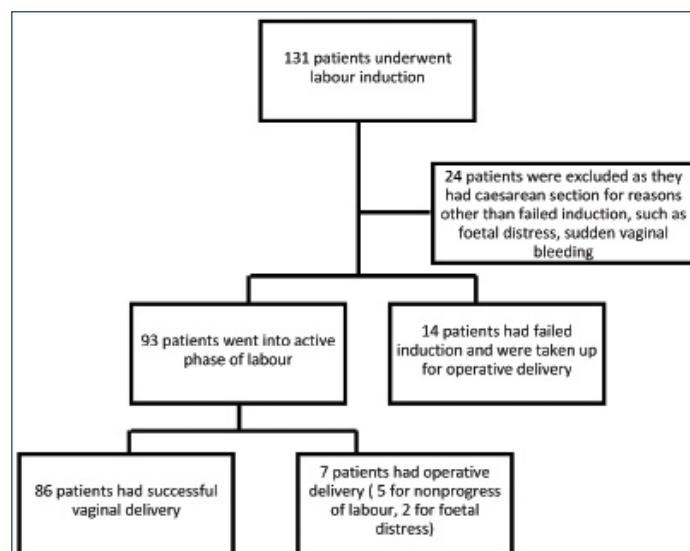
131 patients underwent labour induction

24 patients were excluded as they had caesarean section for reasons other than failed induction, such as foetal distress, sudden vaginal bleeding

93 patients went into active phase of labour

14 patients had failed induction and were taken up for operative delivery

86 patients had successful vaginal delivery

7 patients had operative delivery ( 5 for nonprogress of labour, 2 for foetal distress)